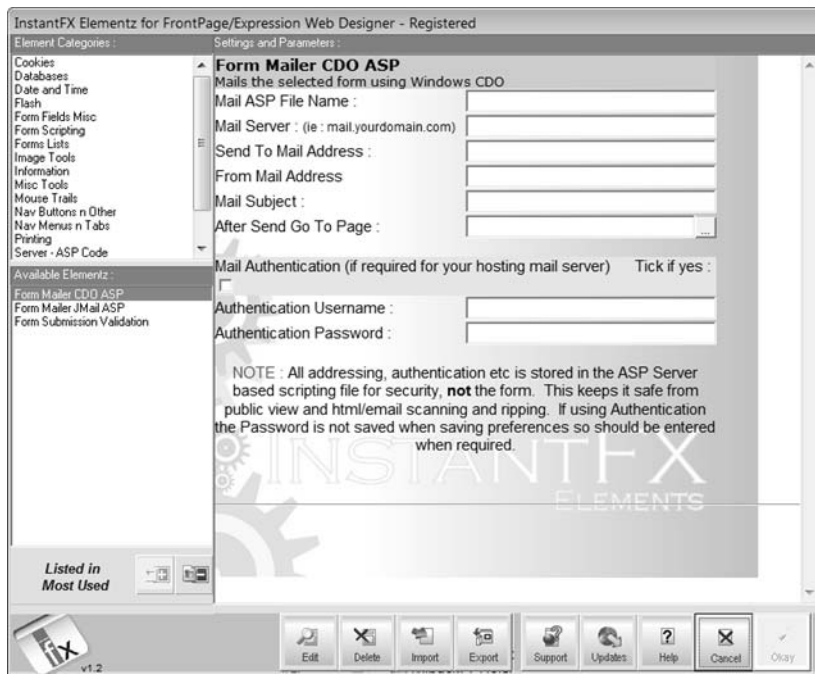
InstantFX Elementz for FrontPage/Expression Web Designer - Registered

Element Categories :

Cookies
Databases
Date and Time
Flash
Form Fields Misc
Form Scripting
Forms Lists
Image Tools
Information
Misc Tools
Mouse Trails
Nav Buttons n Other
Nav Menus n Tabs
Printing
Server - ASP Code

Available Elementz :

Form Mailer CDO ASP
Form Mailer JMail ASP
Form Submission Validation

Listed in Most Used

Settings and Parameters :

Form Mailer CDO ASP
Mails the selected form using Windows CDO

Mail ASP File Name :
Mail Server : (ie : mail.yourdomain.com)
Send To Mail Address :
From Mail Address
Mail Subject :
After Send Go To Page :

Mail Authentication (if required for your hosting mail server) Tick if yes :

Authentication Username :
Authentication Password :

NOTE : All addressing, authentication etc is stored in the ASP Server based scripting file for security, **not** the form. This keeps it safe from public view and html/email scanning and ripping. If using Authentication the Password is not saved when saving preferences so should be entered when required.

INSTANTFX
ELEMENTS

fx
v1.2

Edit Delete Import Export Support Updates Help Cancel Okay